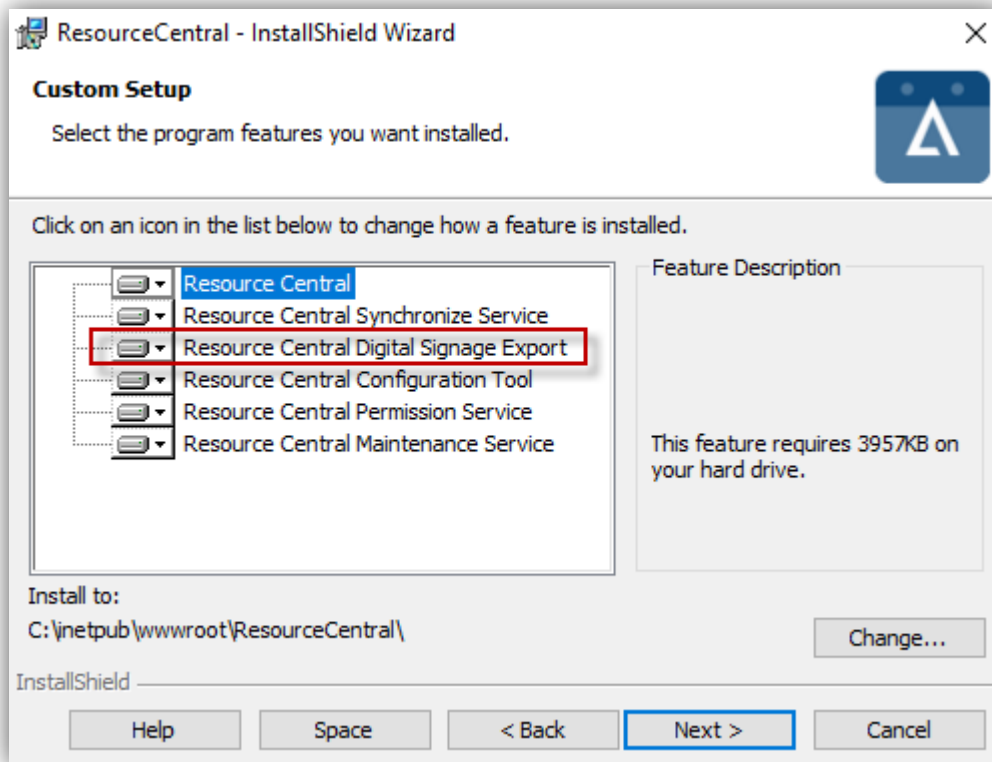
ResourceCentral - InstallShield Wizard

Custom Setup

Select the program features you want installed.

Click on an icon in the list below to change how a feature is installed.

Resource Central
Resource Central Synchronize Service
Resource Central Digital Signage Export
Resource Central Configuration Tool
Resource Central Permission Service
Resource Central Maintenance Service

Feature Description

This feature requires 3957KB on your hard drive.

Install to:
C:\inetpub\wwwroot\ResourceCentral\

Change...

InstallShield

Help
Space
< Back
Next >
Cancel